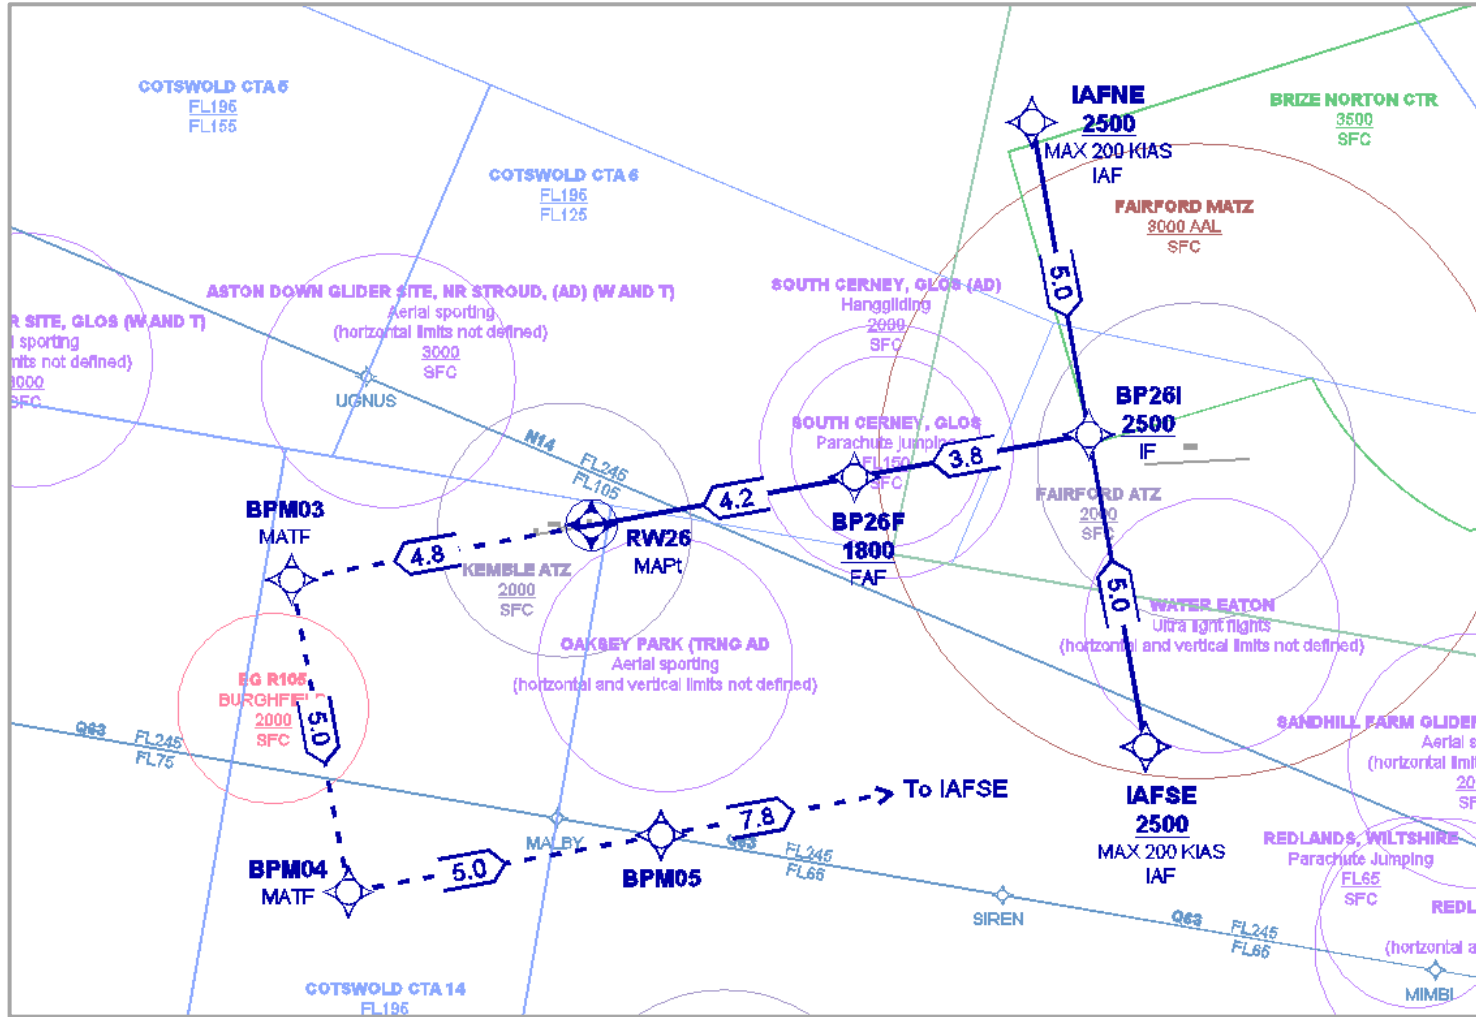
COTSWOLD CTA 5
FL195
FL155

COTSWOLD CTA 6
FL195
FL125

IAFNE
2500
MAX 200 KIAS
IAF

BRIZE NORTON CTR
3500
SFC

FAIRFORD MATZ
3000 AAL
SFC

ASTON DOWN GLIDER SITE, NR STROUD, (AD) (W AND T)
Aerial sporting
(horizontal limits not defined)
3000
SFC

R SITE, GLOS (W AND T)
l sporting
mits not defined)
3000
SFC

SOUTH CERNEY, GLOS (AD)
Hanggliding
2000
SFC

5.0

UGNUS

BP26I
2500
IF

SOUTH CERNEY, GLOS
Parachute jumping
FL150
SFC

3.8

N14
FL245
FL105

4.2

BPM03
MATF

RW26
MAPt

BP26F
1800
FAF

FAIRFORD ATZ
2000
SFC

4.8

KEMBLE ATZ
2000
SFC

5.0

WATER EATON
Ultra light flights
(horizontal and vertical limits not defined)

OAKSEY PARK (TRNG AD)
Aerial sporting
(horizontal and vertical limits not defined)

EG R105
BURGHFIELD
2000
SFC

5.0

Q63
FL245
FL75

SANDHILL FARM GLIDER
Aerial s
(horizontal limi
20
SF

IAFSE
2500
MAX 200 KIAS
IAF

To IAFSE

7.8

MALBY

Q63

FL245
FL65

REDLANDS, WILTSHIRE
Parachute Jumping
FL65
SFC

REDL
(horizontal a

BPM04
MATF

5.0

BPM05

SIREN

Q63
FL245
FL65

MIMBI

COTSWOLD CTA 14
FL195